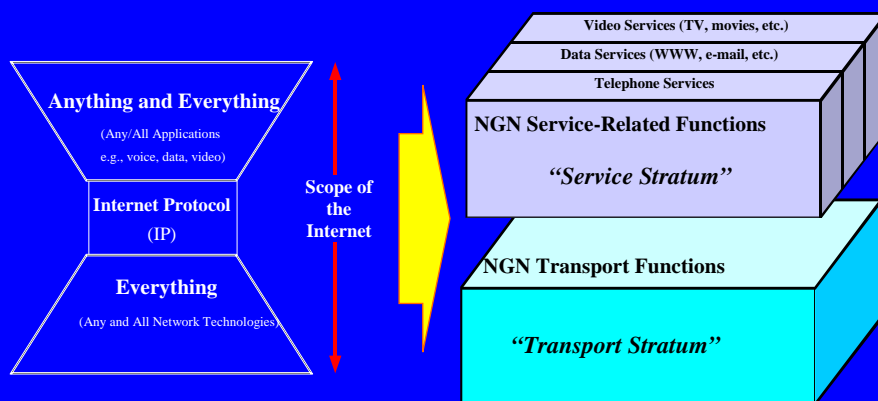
Anything and Everything

(Any/All Applications e.g., voice, data, video)

Internet Protocol (IP)

Everything

(Any and All Network Technologies)

Scope of the Internet

Video Services (TV, movies, etc.)

Data Services (WWW, e-mail, etc.)

Telephone Services

NGN Service-Related Functions

"Service Stratum"

NGN Transport Functions

"Transport Stratum"